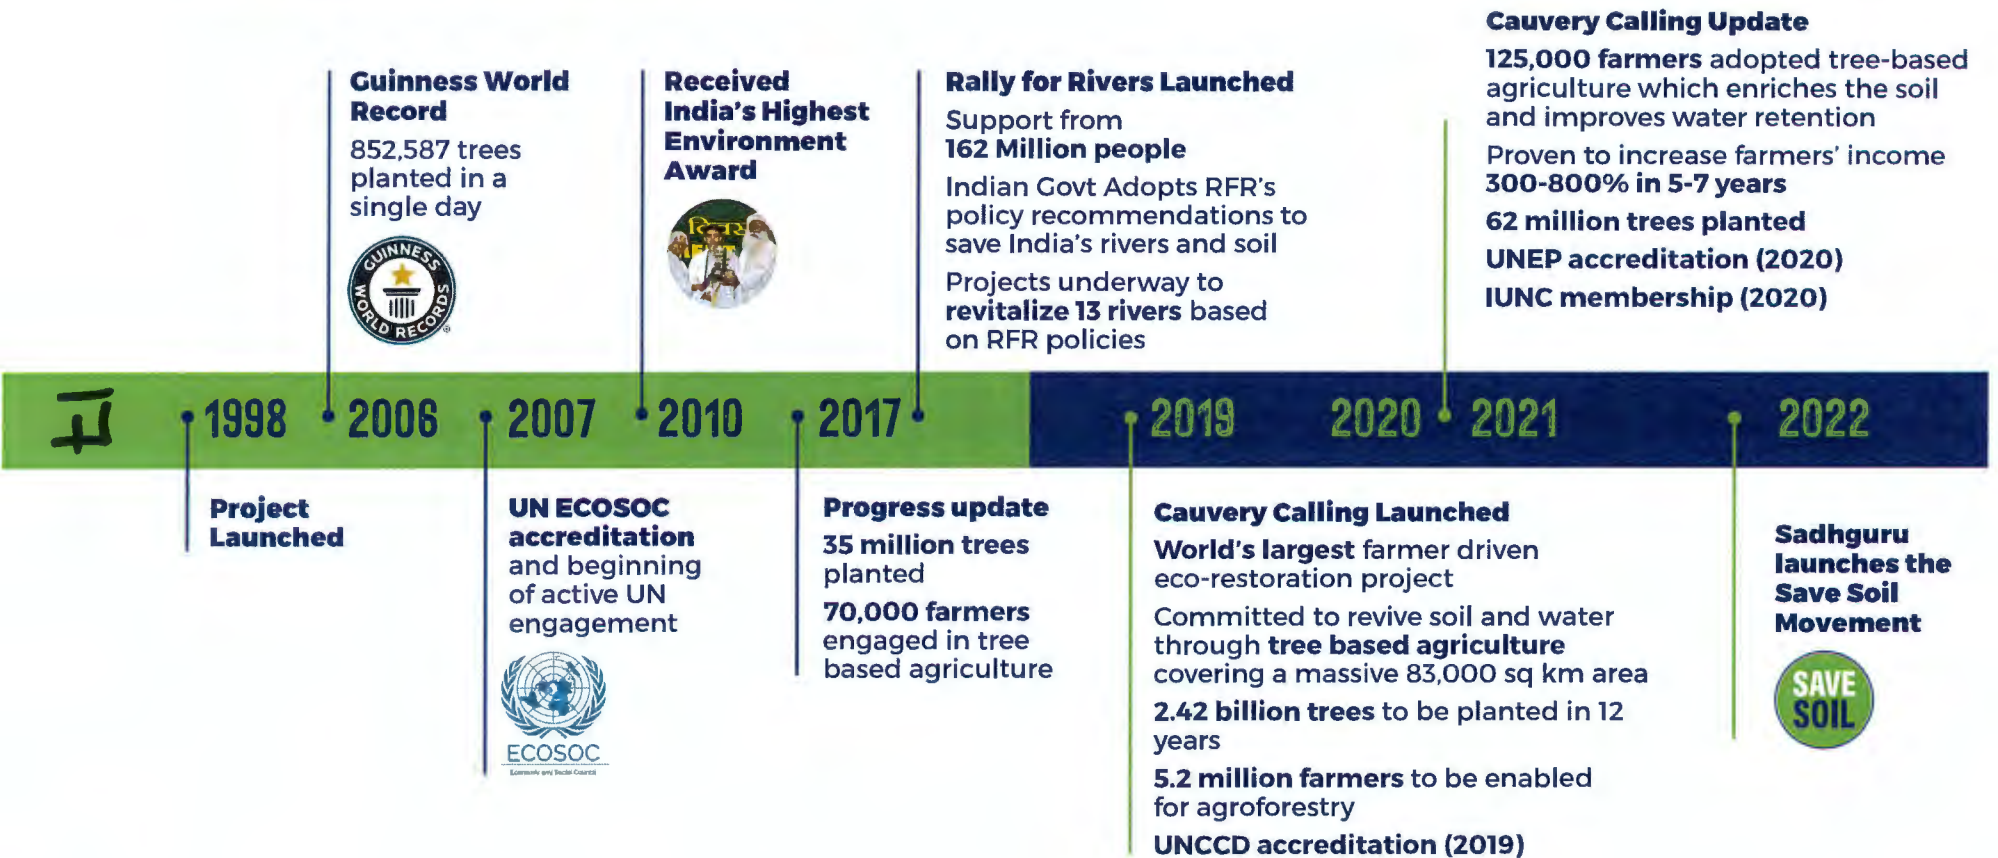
Guinness World Record

852,587 trees planted in a single day

GUINNESS WORLD RECORDS

Received India's Highest Environment Award

Rally for Rivers Launched

Support from 162 Million people

Indian Govt Adopts RFR's policy recommendations to save India's rivers and soil

Projects underway to revitalize 13 rivers based on RFR policies

Cauvery Calling Update

125,000 farmers adopted tree-based agriculture which enriches the soil and improves water retention

Proven to increase farmers' income 300-800% in 5-7 years

62 million trees planted

UNEP accreditation (2020)

IUNC membership (2020)

1998 2006 2007 2010 2017 2019 2020 2021 2022

Project Launched

UN ECOSOC accreditation and beginning of active UN engagement

ECOSOC

Progress update

35 million trees planted

70,000 farmers engaged in tree based agriculture

Cauvery Calling Launched

World's largest farmer driven eco-restoration project

Committed to revive soil and water through tree based agriculture covering a massive 83,000 sq km area

2.42 billion trees to be planted in 12 years

5.2 million farmers to be enabled for agroforestry

UNCCD accreditation (2019)

Sadhguru launches the Save Soil Movement

SAVE SOIL